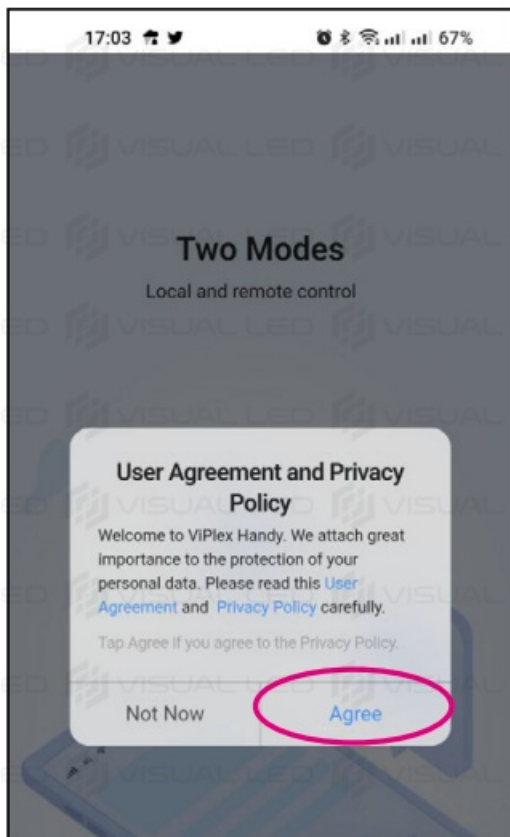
17:03

67%

VISUAL LED

Two Modes

Local and remote control

User Agreement and Privacy Policy

Welcome to ViPlex Handy. We attach great importance to the protection of your personal data. Please read this User Agreement and Privacy Policy carefully.

Tap Agree if you agree to the Privacy Policy.

Not Now

Agree